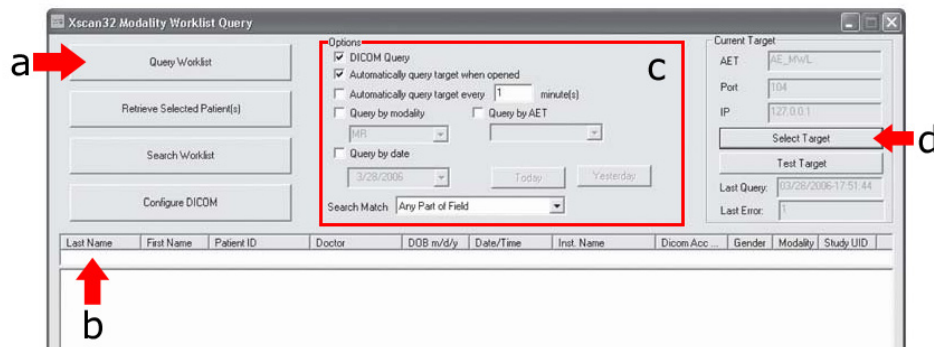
Xscan32 Modality Worklist Query

a

Query Worklist

Retrieve Selected Patient(s)

Search Worklist

Configure DICOM

Options

DICOM Query

Automatically query target when opened

Automatically query target every 1 minute(s)

Query by modality

Query by AET

MR

Query by date

3/28/2006

Today

Yesterday

Search Match Any Part of Field

c

Current Target

AET AE_MWL

Port 104

IP 127.0.0.1

Select Target

d

Test Target

Last Query: 03/28/2006-17:51:44

Last Error: 1

| Last Name | First Name | Patient ID | Doctor | DOB m/d/y | Date/Time | Inst. Name | Dicom Acc ... | Gender | Modality | Study UID |
|---|---|---|---|---|---|---|---|---|---|---|

b